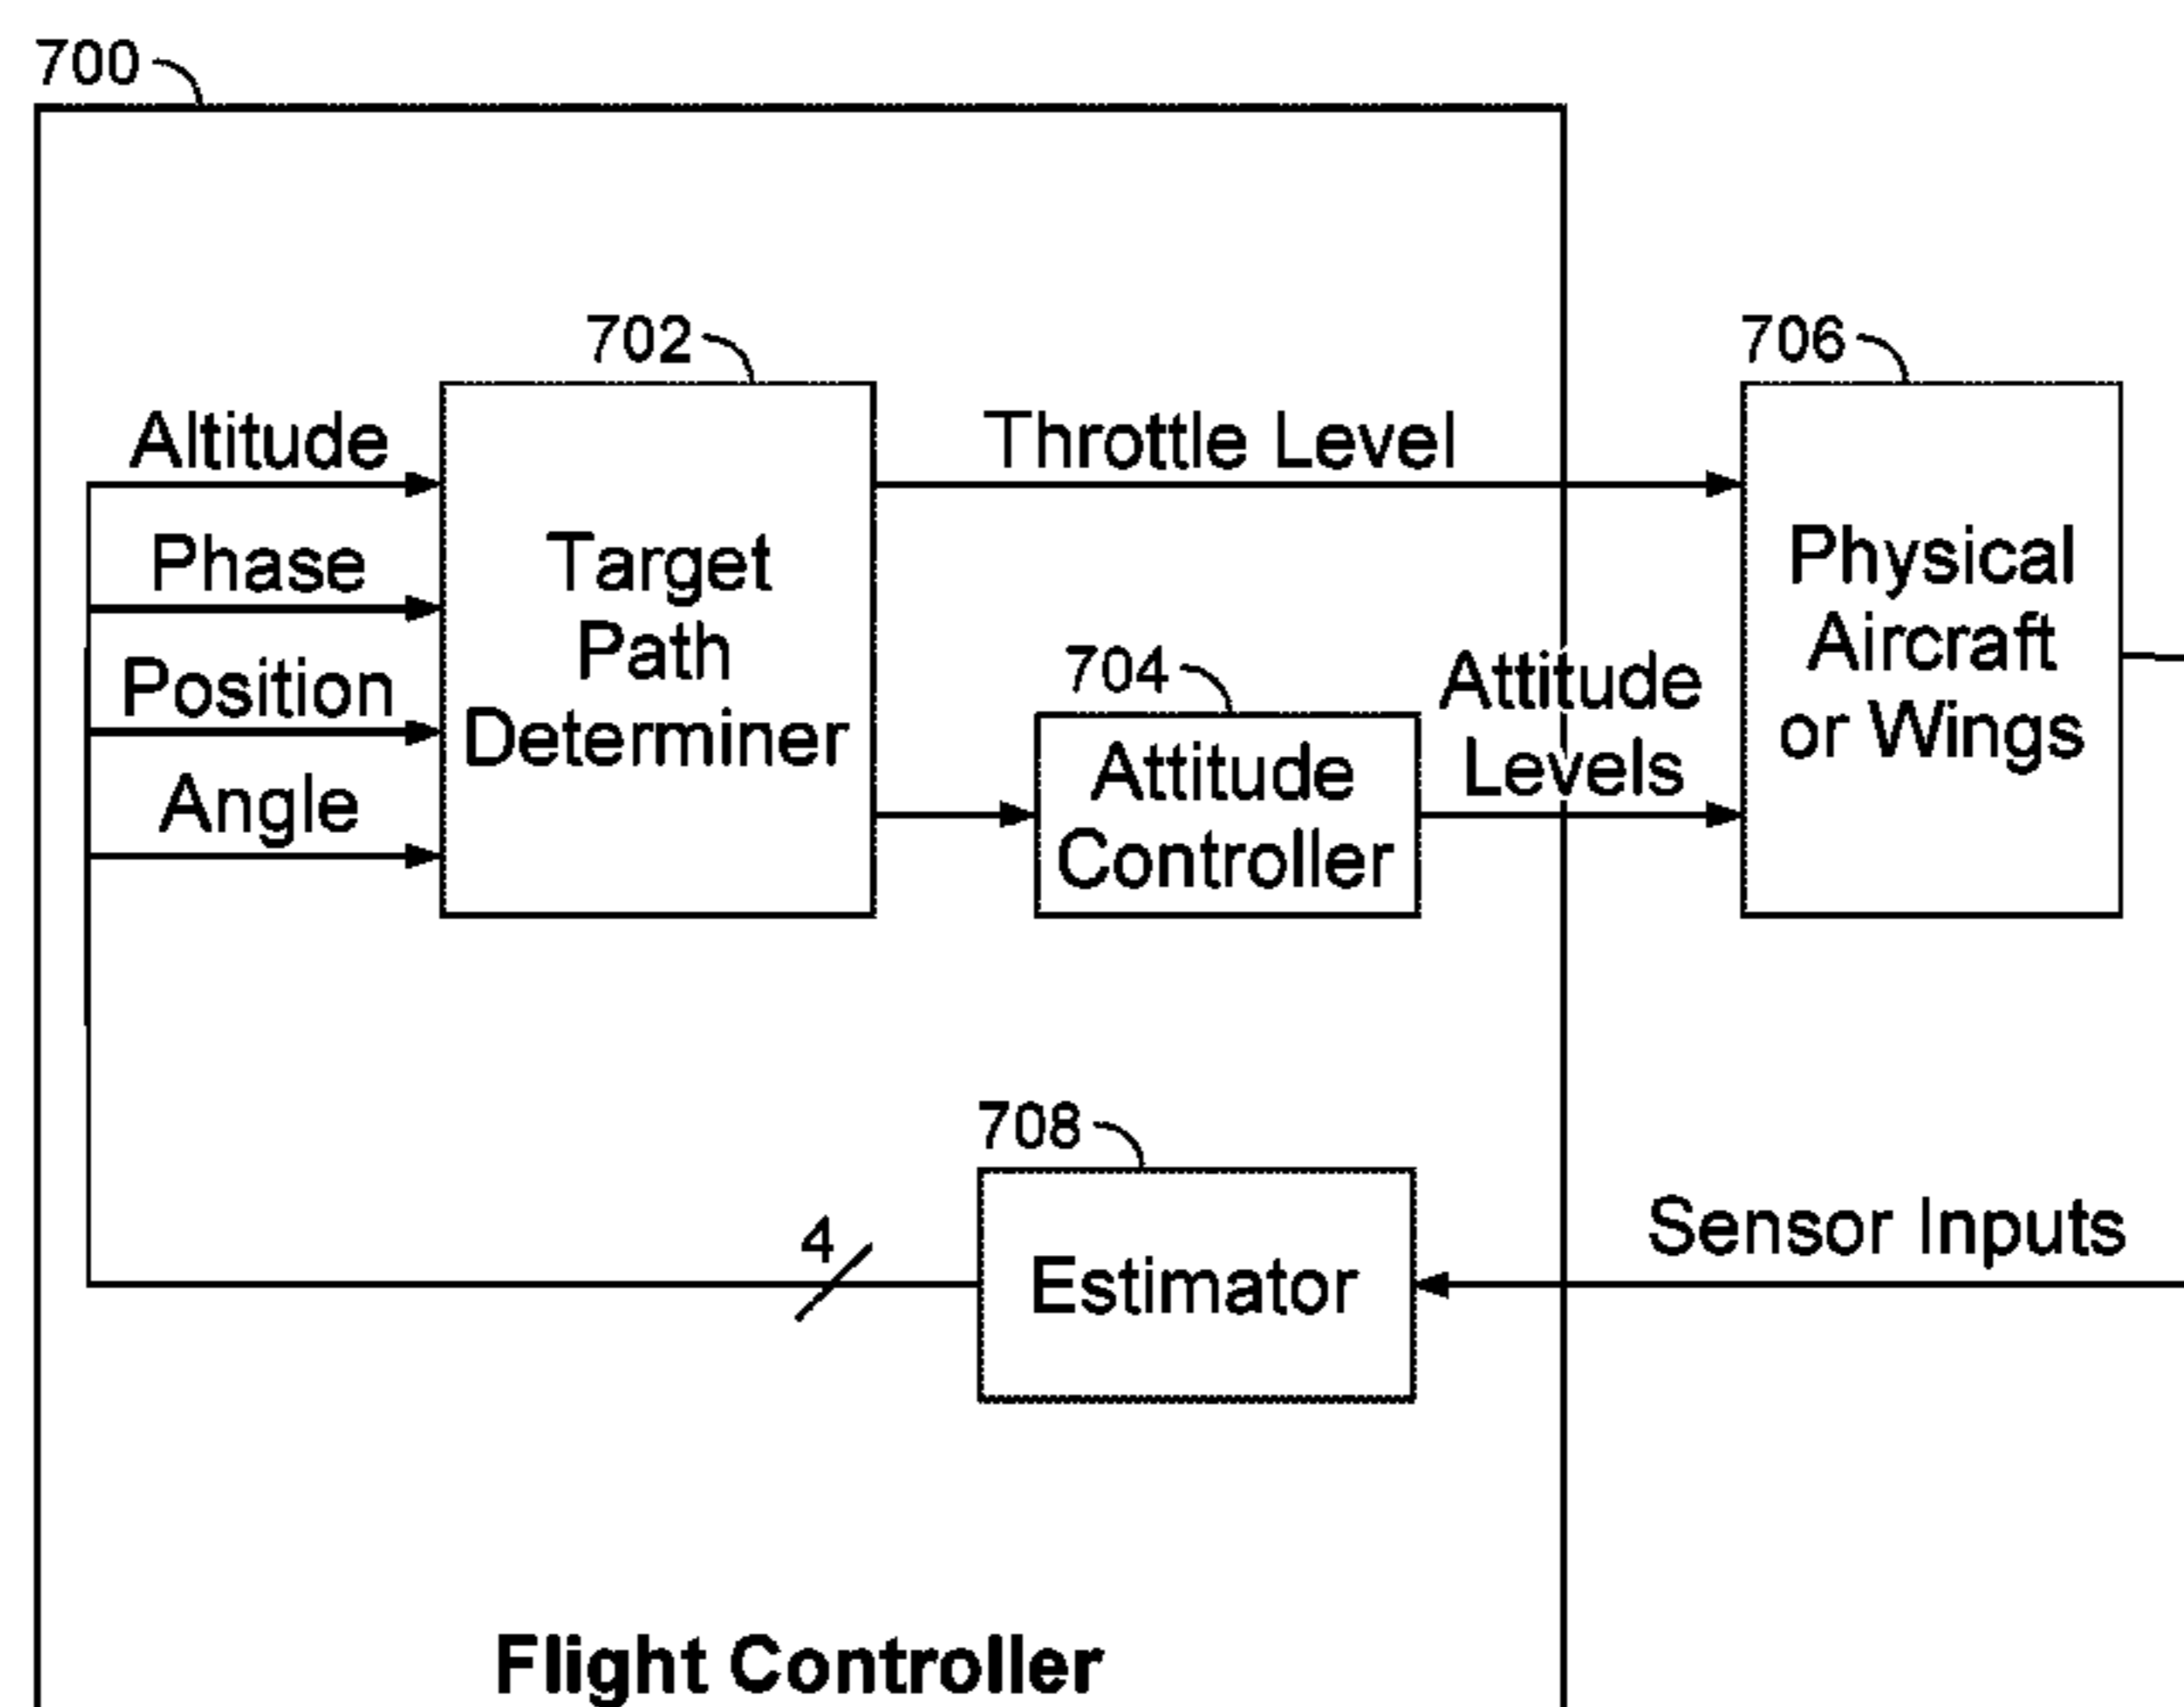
700

702

Altitude

Phase

Position

Angle

Target Path Determiner

Throttle Level

704

Attitude Controller

Attitude Levels

706

Physical Aircraft or Wings

708

4

Estimator

Sensor Inputs

Flight Controller